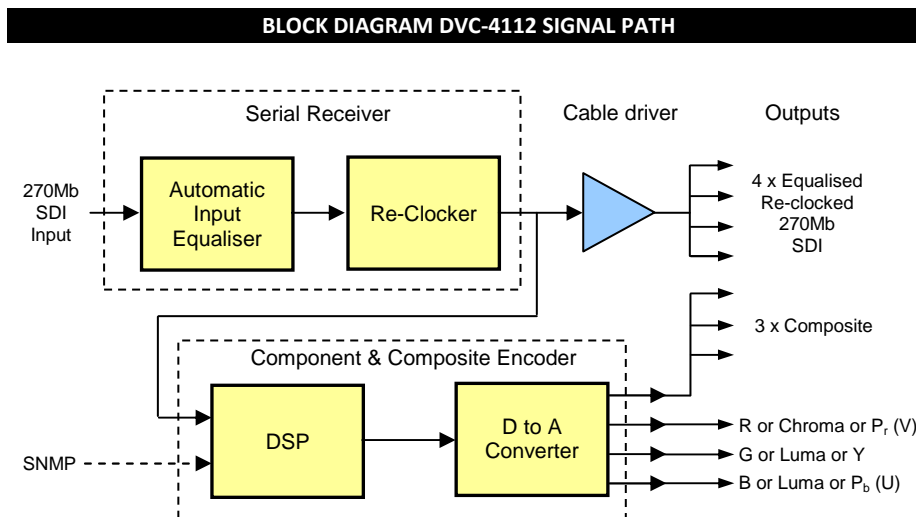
BLOCK DIAGRAM DVC-4112 SIGNAL PATH

Serial Receiver

Cable driver

Outputs

270Mb SDI Input

Automatic Input Equaliser

Re-Clocker

4 x Equalised Re-clocked 270Mb SDI

3 x Composite

Component & Composite Encoder

DSP

D to A Converter

SNMP

R or Chroma or P$_r$ (V)

G or Luma or Y

B or Luma or P$_b$ (U)